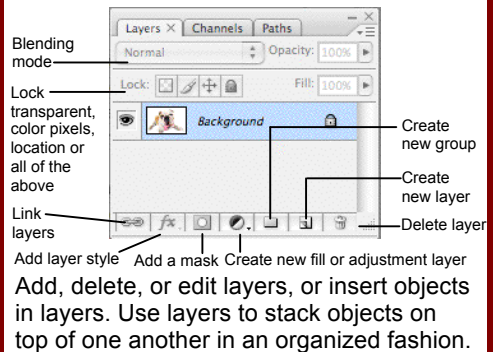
Layers × Channels Paths

Blending mode

Normal

Opacity: 100%

Lock transparent, color pixels, location or all of the above

Lock:

Fill: 100%

Background

Create new group

Create new layer

Link layers

Delete layer

Add layer style

Add a mask

Create new fill or adjustment layer

Add, delete, or edit layers, or insert objects in layers. Use layers to stack objects on top of one another in an organized fashion.